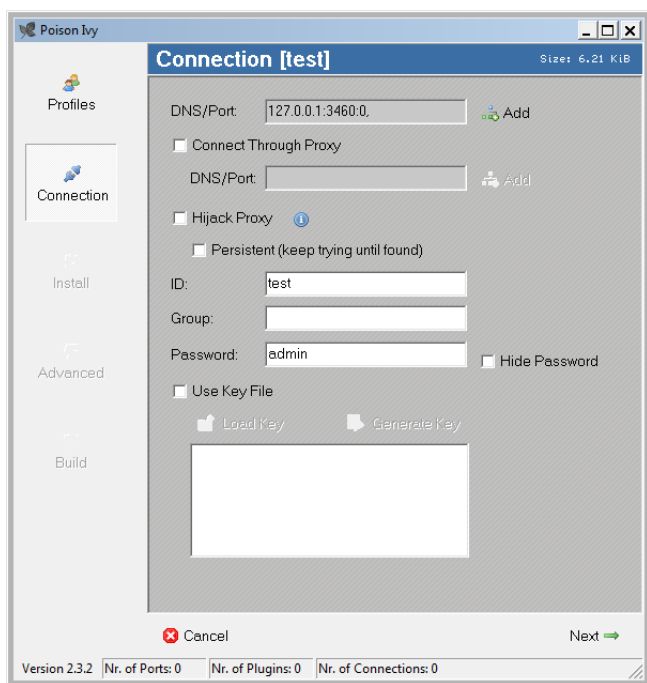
Poison Ivy

Profiles

Connection

Install

Advanced

Build

Connection [test]

Size: 6.21 KiB

DNS/Port: 127.0.0.1:3460:0,

Add

Connect Through Proxy

DNS/Port:

Add

Hijack Proxy

Persistent (keep trying until found)

ID: test

Group:

Password: admin

Hide Password

Use Key File

Load Key

Generate Key

Cancel

Next

Version 2.3.2 | Nr. of Ports: 0 | Nr. of Plugins: 0 | Nr. of Connections: 0